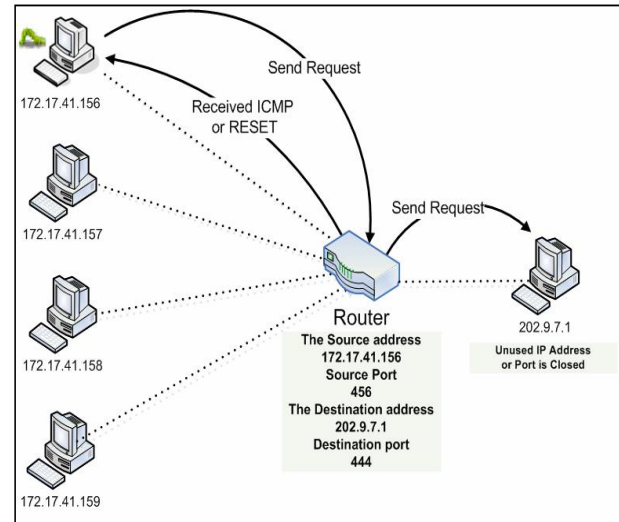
172.17.41.156

Send Request

Received ICMP or RESET

172.17.41.157

Send Request

172.17.41.158

Router

The Source address
172.17.41.156
Source Port
456
The Destination address
202.9.7.1
Destination port
444

202.9.7.1

Unused IP Address or Port is Closed

172.17.41.159